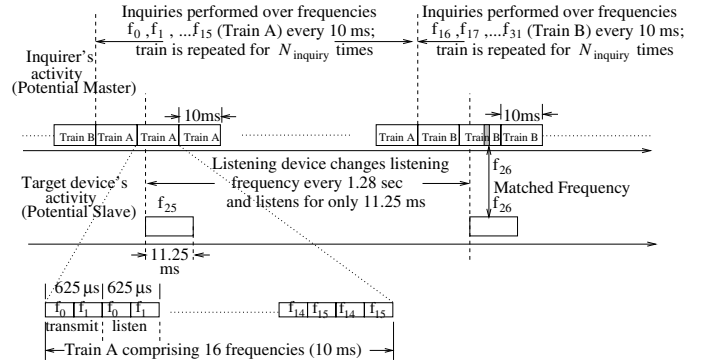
Inquiries performed over frequencies $f_0, f_1, ...f_{15}$ (Train A) every 10 ms; train is repeated for $N_{\text{inquiry}}$ times

Inquiries performed over frequencies $f_{16}, f_{17}, ...f_{31}$ (Train B) every 10 ms; train is repeated for $N_{\text{inquiry}}$ times

Inquirer's activity (Potential Master)

10ms

10ms

Train B | Train A | Train A | Train A

Train A | Train B | Train B | Train B

Listening device changes listening frequency every 1.28 sec and listens for only 11.25 ms

$f_{26}$

Matched Frequency

$f_{26}$

Target device's activity (Potential Slave)

$f_{25}$

11.25 ms

625 µs | 625 µs

$f_0$ | $f_1$ | $f_0$ | $f_1$

transmit | listen

$f_{14}$ | $f_{15}$ | $f_{14}$ | $f_{15}$

Train A comprising 16 frequencies (10 ms)